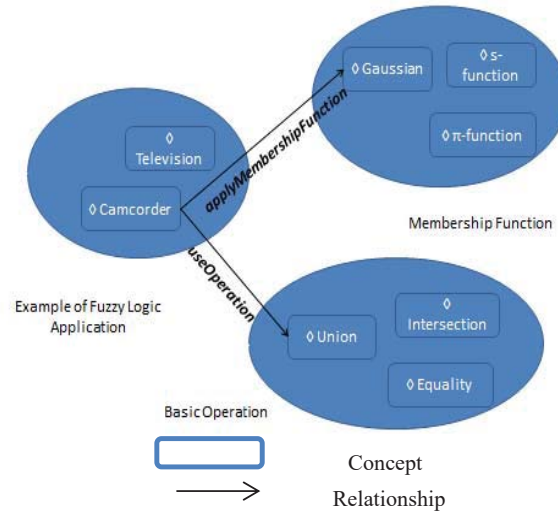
◊ Gaussian

◊ s-function

◊ π-function

◊ Television

◊ Camcorder

applyMembershipFunction

Membership Function

useOperation

Example of Fuzzy Logic Application

◊ Union

◊ Intersection

◊ Equality

Basic Operation

Concept

Relationship